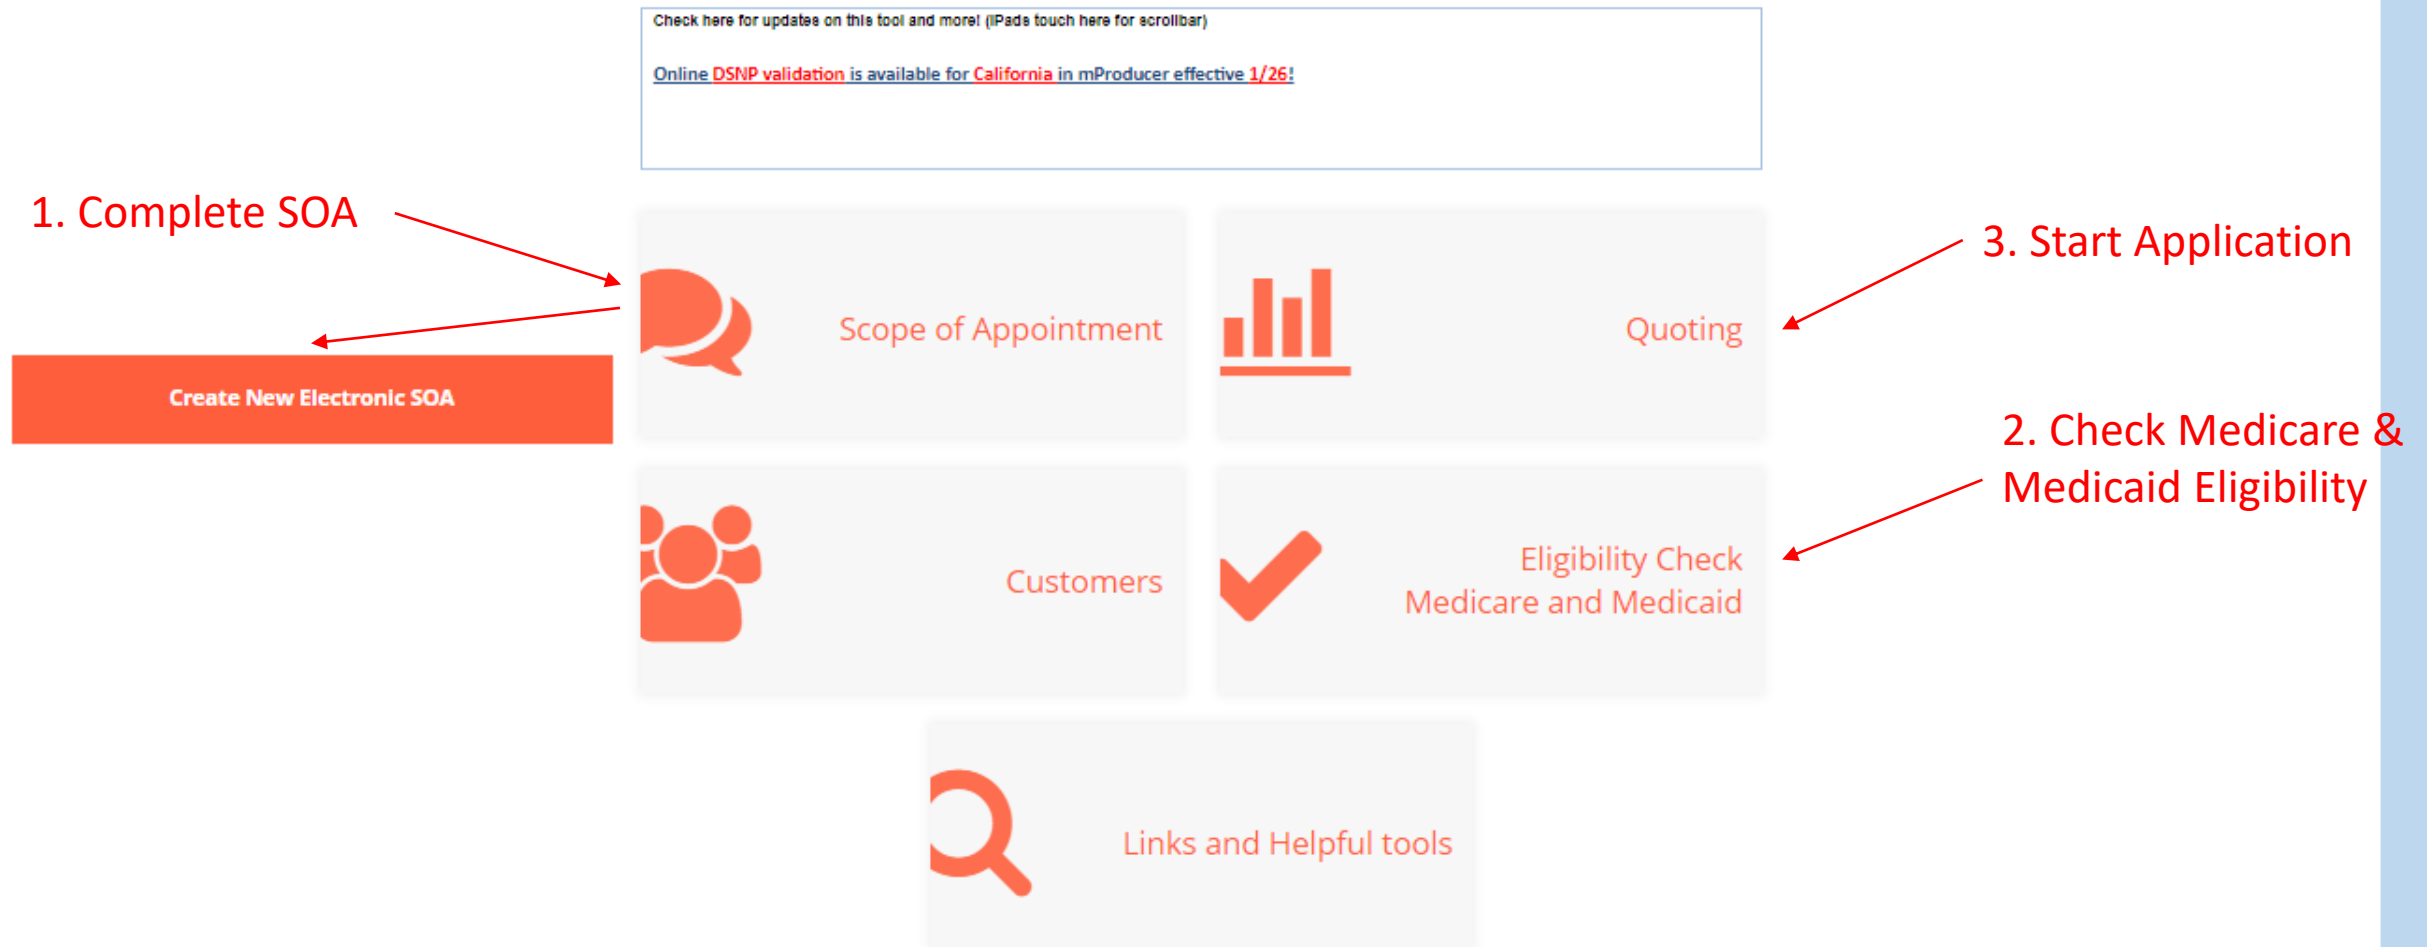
Check here for updates on this tool and more! (iPads touch here for scrollbar)

Online DSNP validation is available for California in mProducer effective 1/26!

1. Complete SOA

Create New Electronic SOA

Scope of Appointment

Quoting

3. Start Application

2. Check Medicare & Medicaid Eligibility

Customers

Eligibility Check Medicare and Medicaid

Links and Helpful tools